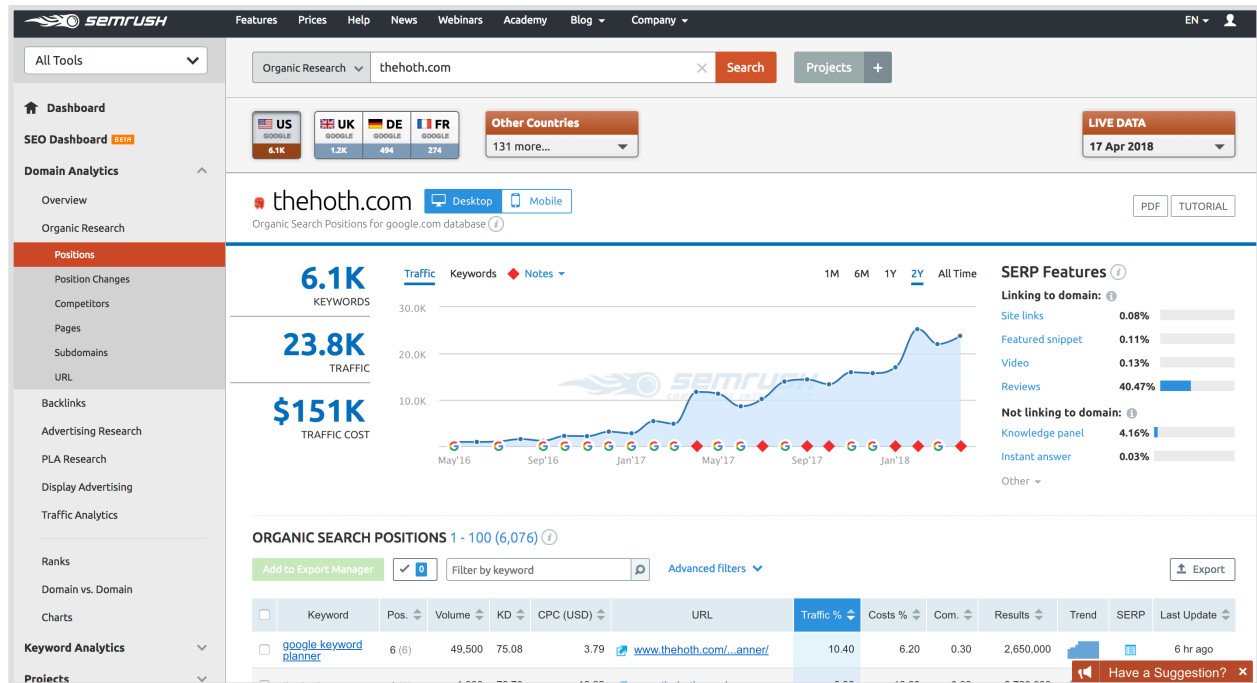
SEMRUSH Features Prices Help News Webinars Academy Blog Company EN

All Tools

Dashboard
SEO Dashboard BETA
Domain Analytics
Overview
Organic Research
Positions
Position Changes
Competitors
Pages
Subdomains
URL
Backlinks
Advertising Research
PLA Research
Display Advertising
Traffic Analytics
Ranks
Domain vs. Domain
Charts
Keyword Analytics
Projects

Organic Research | thehoth.com | Search | Projects +

US GOOGLE 6.1K | UK GOOGLE 1.2K | DE GOOGLE 494 | FR GOOGLE 274

Other Countries
131 more...

LIVE DATA
17 Apr 2018

thehoth.com Desktop Mobile
Organic Search Positions for google.com database

PDF TUTORIAL

6.1K
KEYWORDS

23.8K
TRAFFIC

$151K
TRAFFIC COST

Traffic Keywords Notes
1M 6M 1Y 2Y All Time

30.0K
20.0K
10.0K
May'16 Sep'16 Jan'17 May'17 Sep'17 Jan'18

SERP Features
Linking to domain:
Site links 0.08%
Featured snippet 0.11%
Video 0.13%
Reviews 40.47%
Not linking to domain:
Knowledge panel 4.16%
Instant answer 0.03%
Other

ORGANIC SEARCH POSITIONS 1 - 100 (6,076)

Add to Export Manager | 0 | Filter by keyword | Advanced filters | Export

| Keyword | Pos. | Volume | KD | CPC (USD) | URL | Traffic % | Costs % | Com. | Results | Trend | SERP | Last Update |
|---|---|---|---|---|---|---|---|---|---|---|---|---|
| google keyword planner | 6 (6) | 49,500 | 75.08 | 3.79 | www.thehoth.com/...anner/ | 10.40 | 6.20 | 0.30 | 2,650,000 | | | 6 hr ago |

Have a Suggestion?